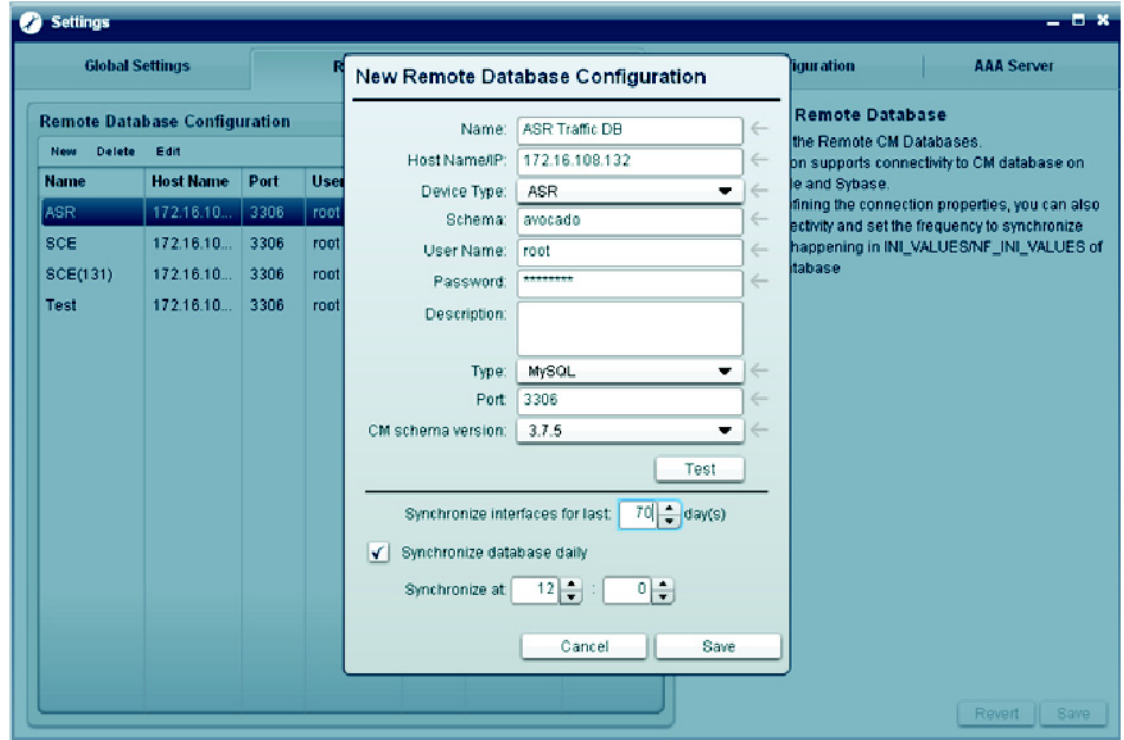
Settings

Global Settings | R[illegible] | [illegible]iguration | AAA Server

Remote Database Configuration

New Delete Edit

| Name | Host Name | Port | User |
|---|---|---|---|
| ASR | 172.16.10... | 3306 | root |
| SCE | 172.16.10... | 3306 | root |
| SCE(131) | 172.16.10... | 3306 | root |
| Test | 172.16.10... | 3306 | root |

Remote Database
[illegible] the Remote CM Databases.
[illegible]on supports connectivity to CM database on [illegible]e and Sybase.
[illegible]fining the connection properties, you can also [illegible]ectivity and set the frequency to synchronize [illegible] happening in INI_VALUES/NF_INI_VALUES of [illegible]tabase

New Remote Database Configuration

Name: ASR Traffic DB
Host Name/IP: 172.16.108.132
Device Type: ASR
Schema: avocado
User Name: root
Password: *********
Description:
Type: MySQL
Port: 3306
CM schema version: 3.7.5
Test

Synchronize interfaces for last: 70 day(s)
✓ Synchronize database daily
Synchronize at: 12 : 0

Cancel Save

Revert Save